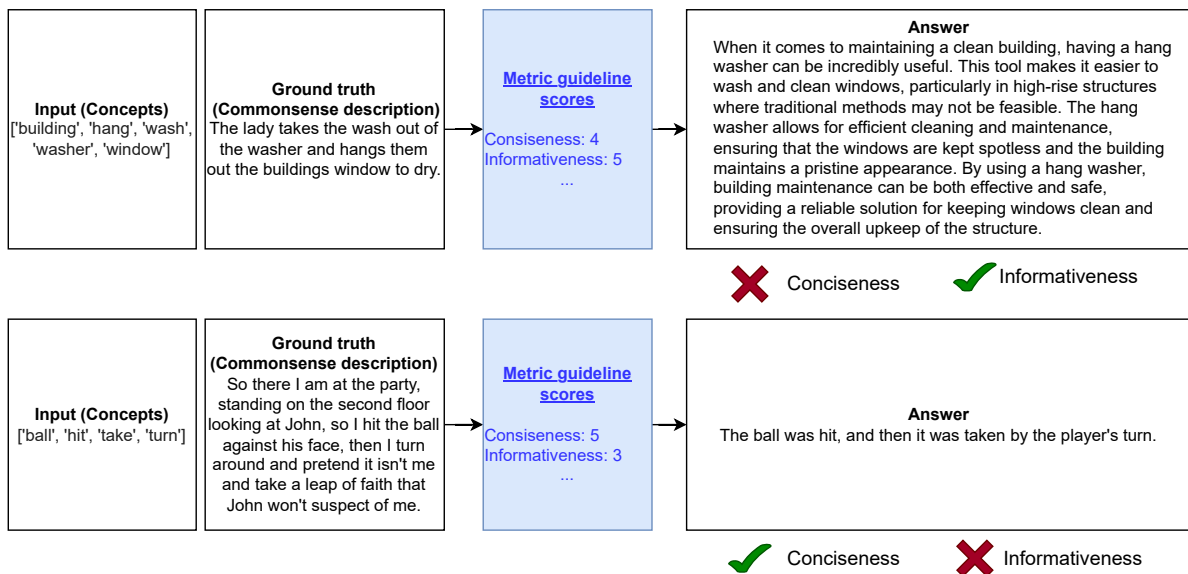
Input (Concepts)
['building', 'hang', 'wash', 'washer', 'window']

Ground truth
(Commonsense description)
The lady takes the wash out of the washer and hangs them out the buildings window to dry.

Metric guideline scores

Consiseness: 4
Informativeness: 5
...

Answer
When it comes to maintaining a clean building, having a hang washer can be incredibly useful. This tool makes it easier to wash and clean windows, particularly in high-rise structures where traditional methods may not be feasible. The hang washer allows for efficient cleaning and maintenance, ensuring that the windows are kept spotless and the building maintains a pristine appearance. By using a hang washer, building maintenance can be both effective and safe, providing a reliable solution for keeping windows clean and ensuring the overall upkeep of the structure.

Conciseness
Informativeness

Input (Concepts)
['ball', 'hit', 'take', 'turn']

Ground truth
(Commonsense description)
So there I am at the party, standing on the second floor looking at John, so I hit the ball against his face, then I turn around and pretend it isn't me and take a leap of faith that John won't suspect of me.

Metric guideline scores

Consiseness: 5
Informativeness: 3
...

Answer
The ball was hit, and then it was taken by the player's turn.

Conciseness
Informativeness